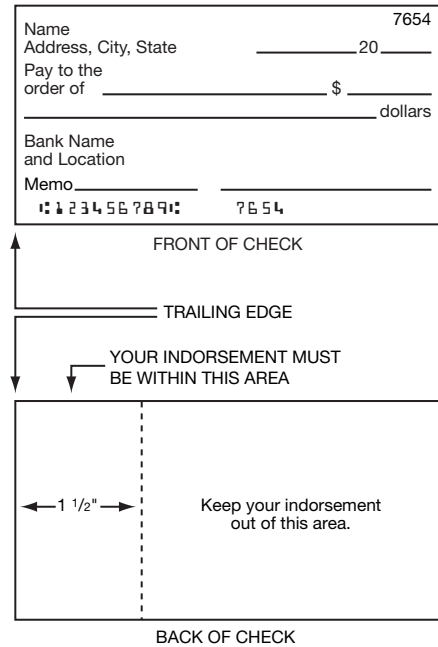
7654

Name
Address, City, State

20

Pay to the order of $

dollars

Bank Name and Location

Memo

⑆123456789⑆ 7654

FRONT OF CHECK

TRAILING EDGE

YOUR INDORSEMENT MUST BE WITHIN THIS AREA

1 $\frac{1}{2}$"

Keep your indorsement out of this area.

BACK OF CHECK